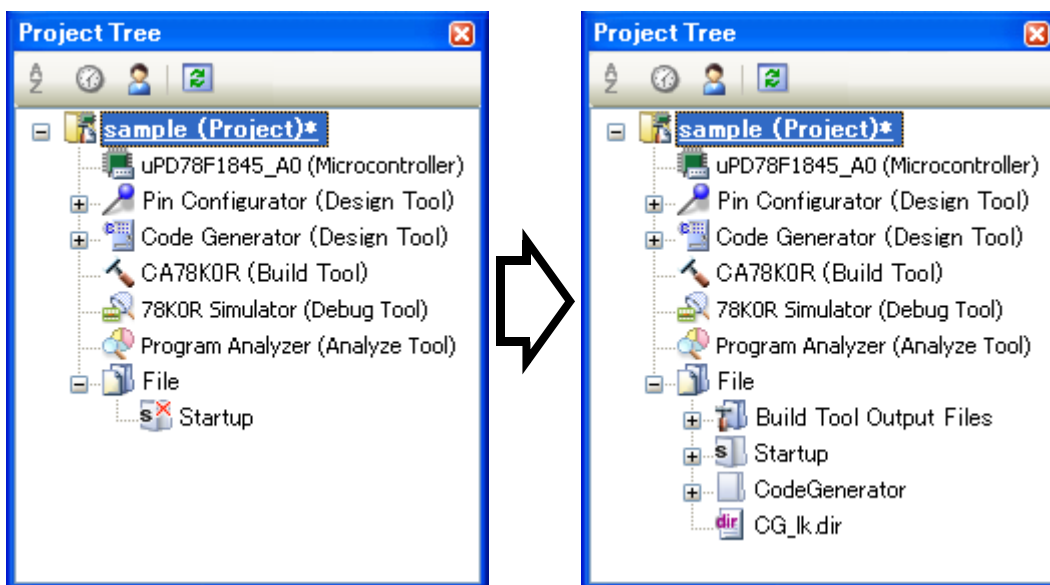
Project Tree

sample (Project)*
uPD78F1845_A0 (Microcontroller)
Pin Configurator (Design Tool)
Code Generator (Design Tool)
CA78K0R (Build Tool)
78K0R Simulator (Debug Tool)
Program Analyzer (Analyze Tool)
File
Startup

Project Tree

sample (Project)*
uPD78F1845_A0 (Microcontroller)
Pin Configurator (Design Tool)
Code Generator (Design Tool)
CA78K0R (Build Tool)
78K0R Simulator (Debug Tool)
Program Analyzer (Analyze Tool)
File
Build Tool Output Files
Startup
CodeGenerator
CG_lk.dir